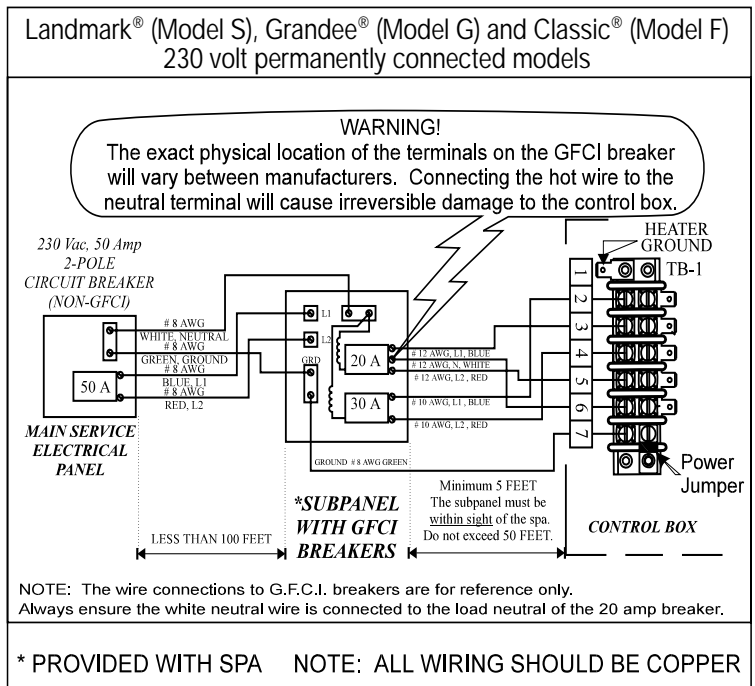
Landmark® (Model S), Grandee® (Model G) and Classic® (Model F)
230 volt permanently connected models

WARNING!
The exact physical location of the terminals on the GFCI breaker will vary between manufacturers. Connecting the hot wire to the neutral terminal will cause irreversible damage to the control box.

230 Vac, 50 Amp
2-POLE
CIRCUIT BREAKER
(NON-GFCI)

# 8 AWG
WHITE, NEUTRAL
# 8 AWG
GREEN, GROUND
# 8 AWG
BLUE, L1
# 8 AWG
RED, L2

50 A

MAIN SERVICE
ELECTRICAL
PANEL

L1
L2
GRD

20 A
30 A

# 12 AWG, L1, BLUE
# 12 AWG, N, WHITE
# 12 AWG, L2, RED
# 10 AWG, L1, BLUE
# 10 AWG, L2, RED

GROUND # 8 AWG GREEN

HEATER
GROUND
TB-1

1
2
3
4
5
6
7

Power
Jumper

LESS THAN 100 FEET

*SUBPANEL
WITH GFCI
BREAKERS

Minimum 5 FEET
The subpanel must be within sight of the spa.
Do not exceed 50 FEET.

CONTROL BOX

NOTE: The wire connections to G.F.C.I. breakers are for reference only.
Always ensure the white neutral wire is connected to the load neutral of the 20 amp breaker.

* PROVIDED WITH SPA NOTE: ALL WIRING SHOULD BE COPPER